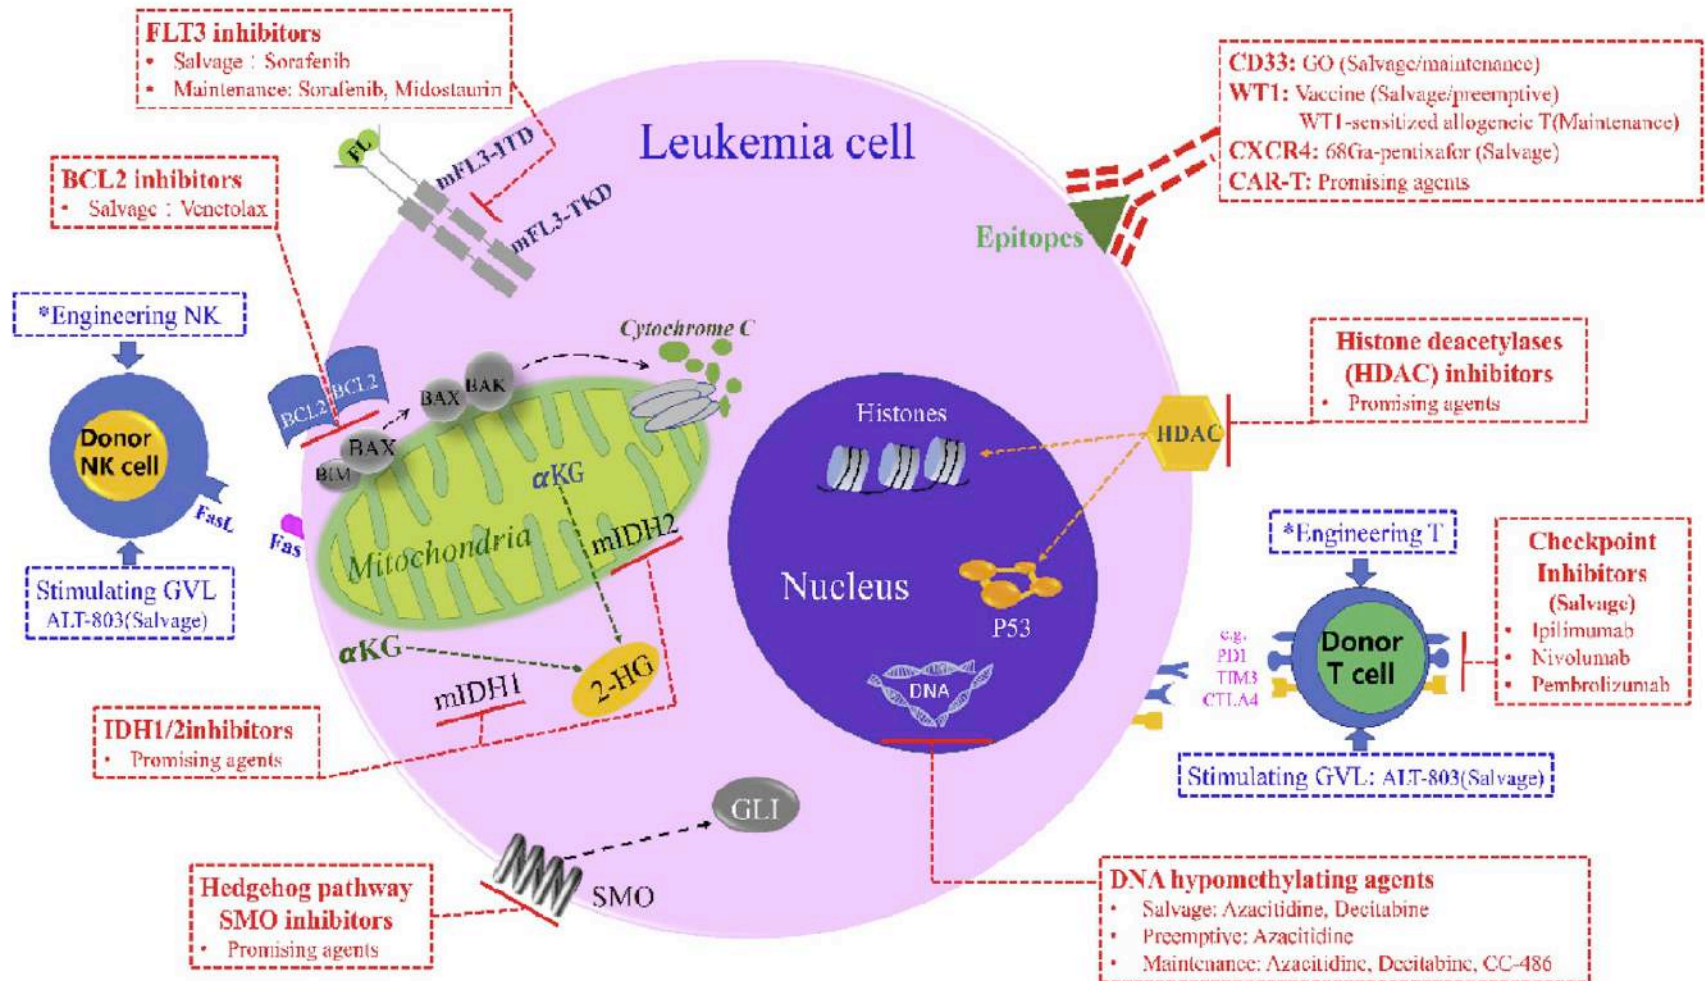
FLT3 inhibitors
• Salvage : Sorafenib
• Maintenance: Sorafenib, Midostaurin

Leukemia cell

CD33: GO (Salvage/maintenance)
WT1: Vaccine (Salvage/preemptive)
WT1-sensitized allogeneic T(Maintenance)
CXCR4: 68Ga-pentixafor (Salvage)
CAR-T: Promising agents

FL
mFL3-ITD
mFL3-TKD

BCL2 inhibitors
• Salvage : Venetolax

Epitopes

*Engineering NK

Cytochrome C

Histone deacetylases (HDAC) inhibitors
• Promising agents

BAK
BAX
BCL2
BCL2
BAX
BIM

Donor NK cell

FasL
Fas

αKG

Mitochondria

mIDH2

Histones

HDAC

Stimulating GVL
ALT-803(Salvage)

Nucleus

P53

*Engineering T

Checkpoint Inhibitors (Salvage)
• Ipilimumab
• Nivolumab
• Pembrolizumab

αKG

2-HG

e.g.
PD1
TIM3
CTLA4

Donor T cell

DNA

mIDH1

IDH1/2inhibitors
• Promising agents

Stimulating GVL: ALT-803(Salvage)

GLI

Hedgehog pathway SMO inhibitors
• Promising agents

SMO

DNA hypomethylating agents
• Salvage: Azacitidine, Decitabine
• Preemptive: Azacitidine
• Maintenance: Azacitidine, Decitabine, CC-486